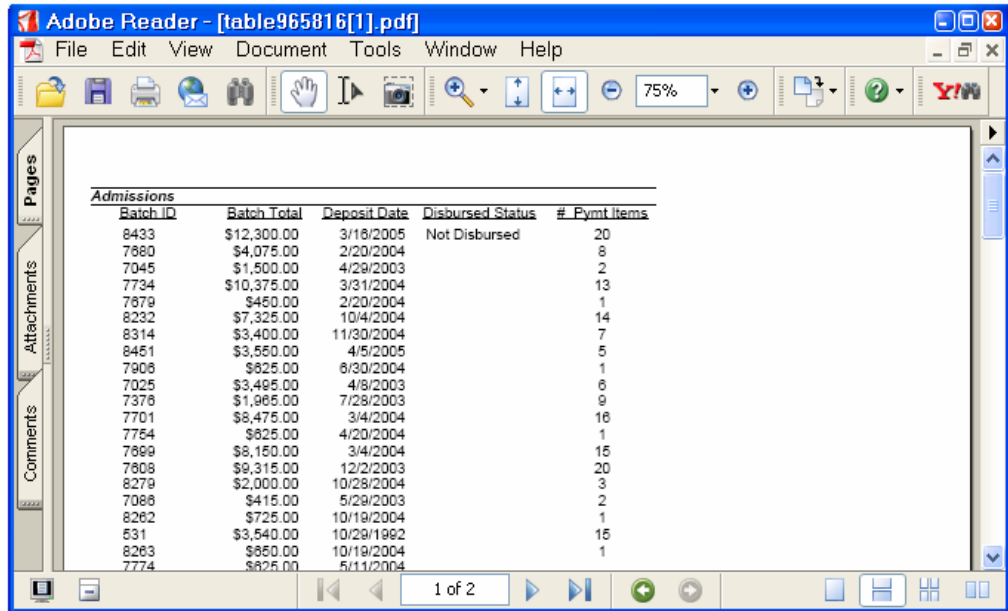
Adobe Reader - [table965816[1].pdf]

File Edit View Document Tools Window Help

75%

Pages

Attachments

Comments

Admissions

| Batch ID | Batch Total | Deposit Date | Disbursed Status | # Pymt Items |
|---|---|---|---|---|
| 8433 | $12,300.00 | 3/16/2005 | Not Disbursed | 20 |
| 7680 | $4,075.00 | 2/20/2004 | | 8 |
| 7045 | $1,500.00 | 4/29/2003 | | 2 |
| 7734 | $10,375.00 | 3/31/2004 | | 13 |
| 7679 | $450.00 | 2/20/2004 | | 1 |
| 8232 | $7,325.00 | 10/4/2004 | | 14 |
| 8314 | $3,400.00 | 11/30/2004 | | 7 |
| 8451 | $3,550.00 | 4/5/2005 | | 5 |
| 7906 | $625.00 | 6/30/2004 | | 1 |
| 7025 | $3,495.00 | 4/8/2003 | | 6 |
| 7376 | $1,965.00 | 7/28/2003 | | 9 |
| 7701 | $8,475.00 | 3/4/2004 | | 16 |
| 7754 | $625.00 | 4/20/2004 | | 1 |
| 7699 | $8,150.00 | 3/4/2004 | | 15 |
| 7608 | $9,315.00 | 12/2/2003 | | 20 |
| 8279 | $2,000.00 | 10/28/2004 | | 3 |
| 7086 | $415.00 | 5/29/2003 | | 2 |
| 8262 | $725.00 | 10/19/2004 | | 1 |
| 531 | $3,540.00 | 10/29/1992 | | 15 |
| 8263 | $650.00 | 10/19/2004 | | 1 |
| 7774 | $625.00 | 5/11/2004 | | |

1 of 2